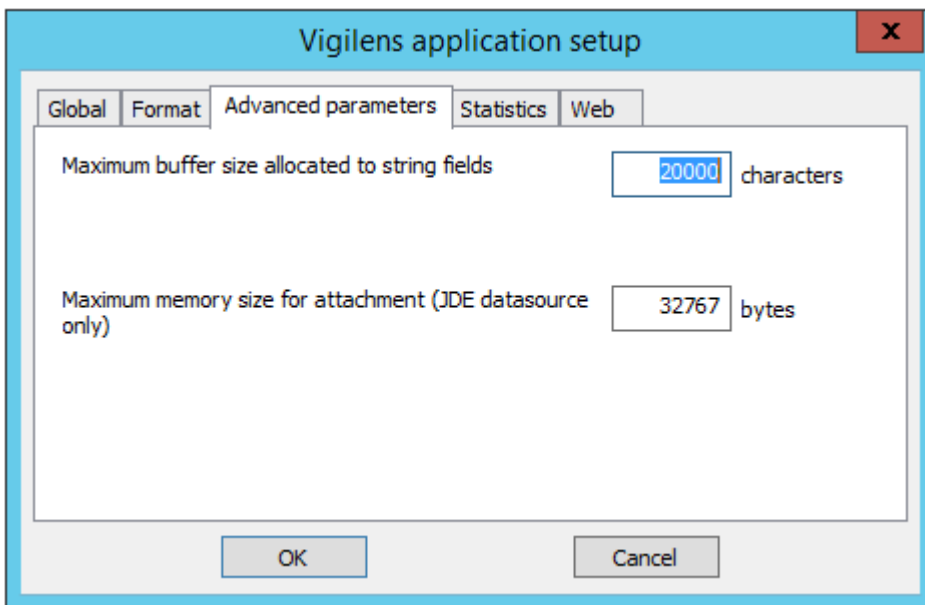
Vigilens application setup

x

Global | Format | Advanced parameters | Statistics | Web

Maximum buffer size allocated to string fields

20000 characters

Maximum memory size for attachment (JDE datasource only)

32767 bytes

OK

Cancel